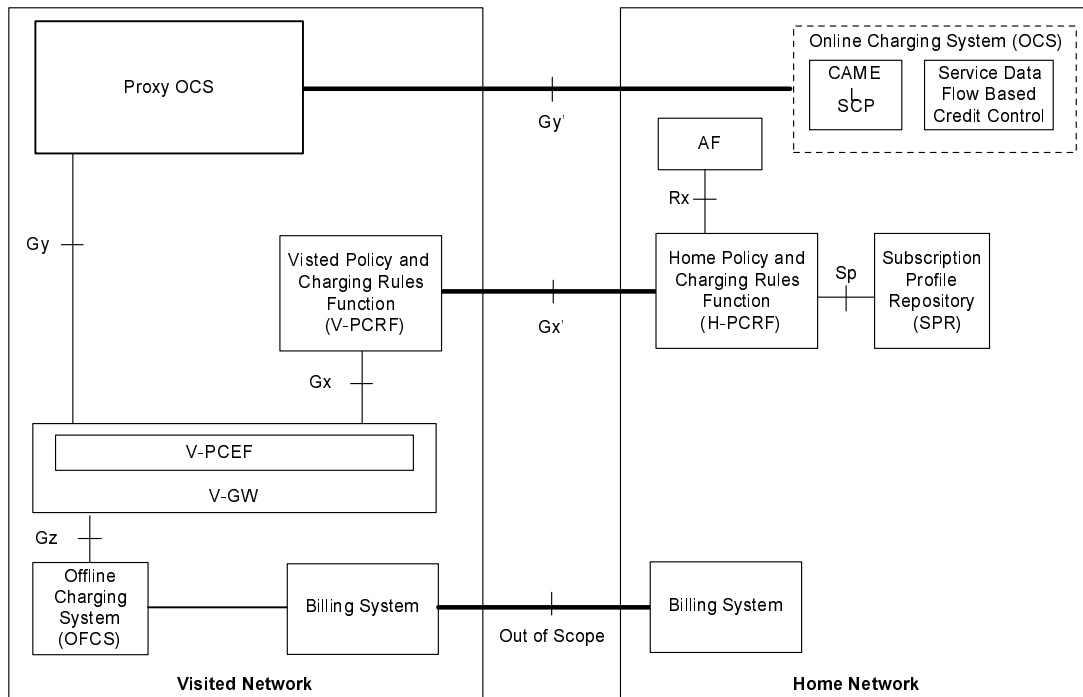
Proxy OCS

Online Charging System (OCS)

CAMEL SCP

Service Data Flow Based Credit Control

Gy'

AF

Rx

Gy

Visted Policy and Charging Rules Function (V-PCRF)

Gx'

Home Policy and Charging Rules Function (H-PCRF)

Sp

Subscription Profile Repository (SPR)

Gx

V-PCEF

V-GW

Gz

Offline Charging System (OFCS)

Billing System

Out of Scope

Billing System

Visited Network

Home Network